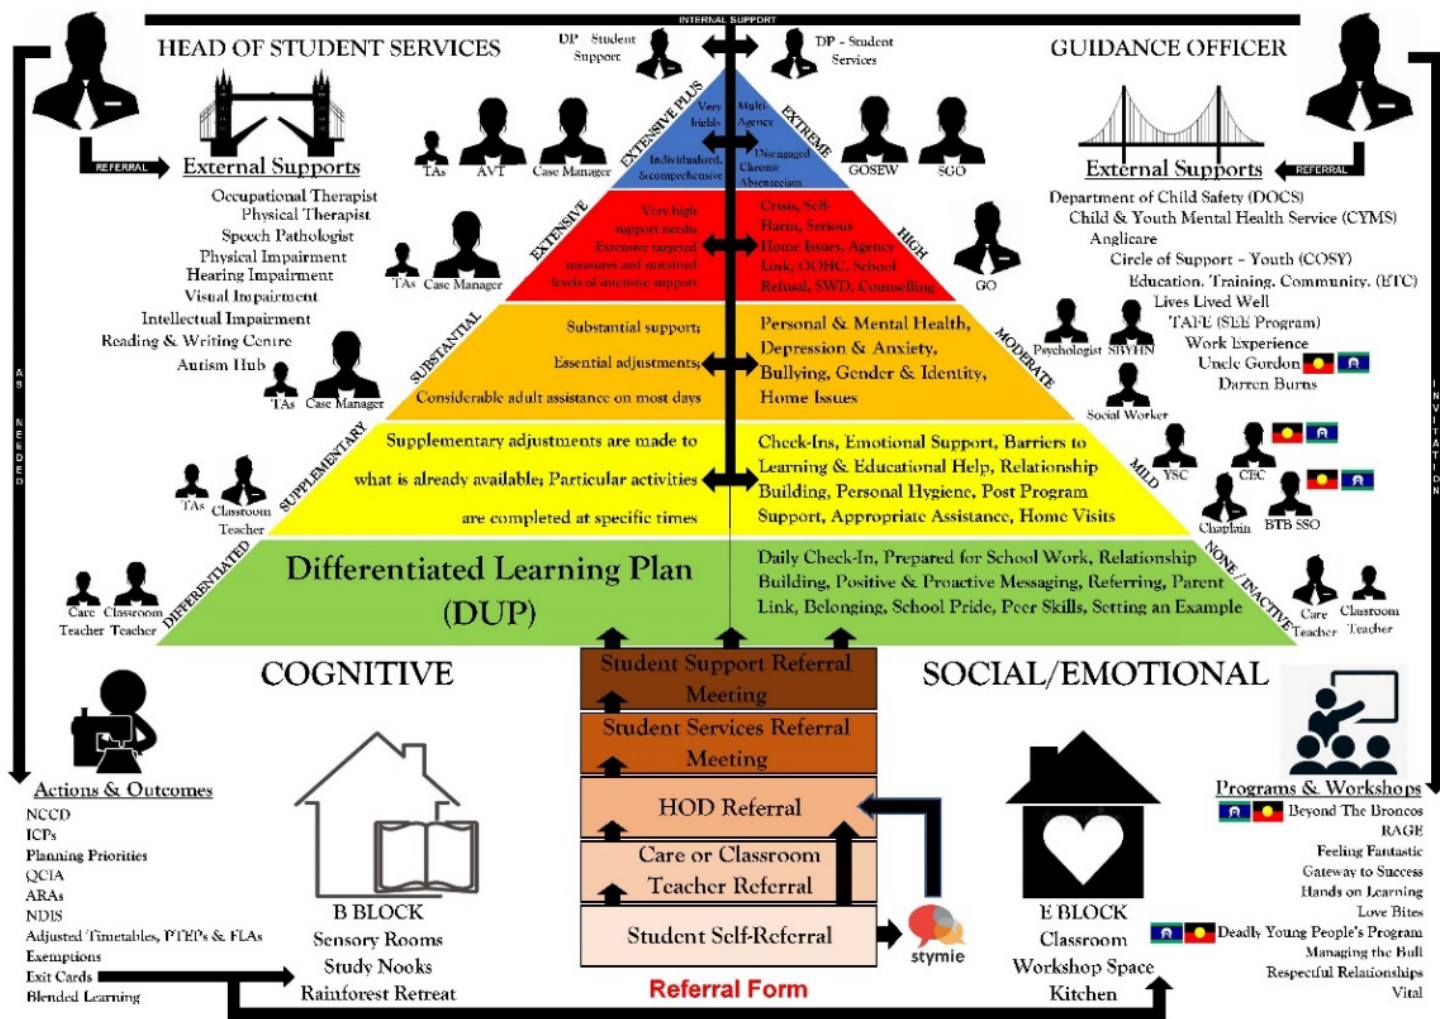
INTERNAL SUPPORT

HEAD OF STUDENT SERVICES

DP - Student Support

DP - Student Services

GUIDANCE OFFICER

REFERRAL

External Supports

Occupational Therapist
Physical Therapist
Speech Pathologist
Physical Impairment
Hearing Impairment
Visual Impairment
Intellectual Impairment
Reading & Writing Centre
Autism Hub

REFERRAL

External Supports

Department of Child Safety (DOCS)
Child & Youth Mental Health Service (CYMS)
Anglicare
Circle of Support - Youth (COSY)
Education, Training, Community, (ETC)
Lives Lived Well
TAFE (SEE Program)
Work Experience
Uncle Gordon
Darren Burns

TAs AVT Case Manager

GOSEW SGO

EXTENSIVE PLUS

Very highly Individualised & comprehensive

Multi-Agency Disengaged Chronic Absenteeism

EXTREME

EXTENSIVE

Very high support needs; Extensive targeted measures and sustained levels of intensive support

Crisis, Self-Harm, Serious Home Issues, Agency Link, OOHC, School Refusal, SWD, Counselling

HIGH

TAs Case Manager

GO

SUBSTANTIAL

Substantial support; Essential adjustments; Considerable adult assistance on most days

Personal & Mental Health, Depression & Anxiety, Bullying, Gender & Identity, Home Issues

MODERATE

Psychologist SBYHN

Social Worker

TAs Case Manager

SUPPLEMENTARY

Supplementary adjustments are made to what is already available; Particular activities are completed at specific times

Check-Ins, Emotional Support, Barriers to Learning & Educational Help, Relationship Building, Personal Hygiene, Post Program Support, Appropriate Assistance, Home Visits

MILD

YSC CEC

Chaplain BTB SSO

TAs Classroom Teacher

DIFFERENTIATED

Differentiated Learning Plan (DLP)

Daily Check-In, Prepared for School Work, Relationship Building, Positive & Proactive Messaging, Referring, Parent Link, Belonging, School Pride, Peer Skills, Setting an Example

NONE / INACTIVE

Care Teacher Classroom Teacher

Care Teacher Classroom Teacher

AS NEEDED

INVITATION

COGNITIVE

SOCIAL/EMOTIONAL

Student Support Referral Meeting

Student Services Referral Meeting

HOD Referral

Care or Classroom Teacher Referral

Student Self-Referral

stymie

Referral Form

Actions & Outcomes

NCCD
ICPs
Planning Priorities
QCIA
ARAs
NDIS
Adjusted Timetables, PTEPs & FLAs
Exemptions
Exit Cards
Blended Learning

B BLOCK
Sensory Rooms
Study Nooks
Rainforest Retreat

E BLOCK
Classroom
Workshop Space
Kitchen

Programs & Workshops

Beyond The Broncos
RAGE
Feeling Fantastic
Gateway to Success
Hands on Learning
Love Bites
Deadly Young People's Program
Managing the Bull
Respectful Relationships
Vital